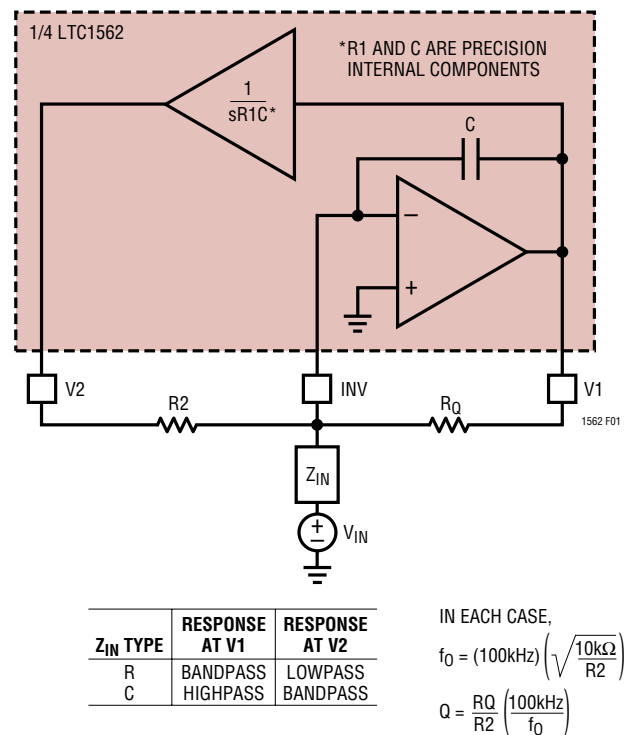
1/4 LTC1562

*R1 AND C ARE PRECISION INTERNAL COMPONENTS

$\frac{1}{sR1C^*}$

C

–

+

V2

R2

INV

$R_Q$

V1

1562 F01

$Z_{IN}$

±

$V_{IN}$

| $Z_{IN}$ TYPE | RESPONSE AT V1 | RESPONSE AT V2 |
|---|---|---|
| R | BANDPASS | LOWPASS |
| C | HIGHPASS | BANDPASS |

IN EACH CASE,

$f_O = (100kHz)\left(\sqrt{\frac{10k\Omega}{R2}}\right)$

$Q = \frac{RQ}{R2}\left(\frac{100kHz}{f_O}\right)$